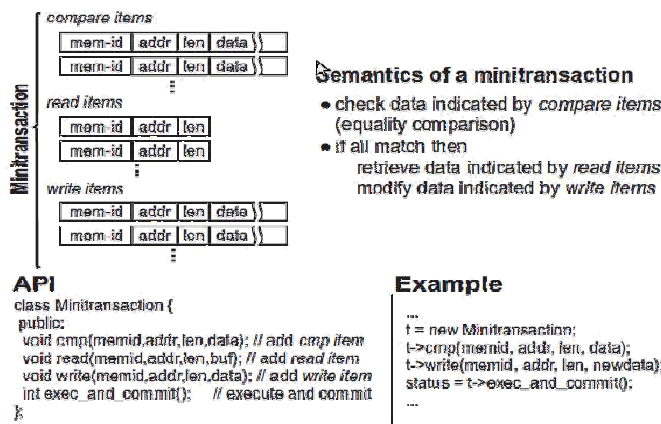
Minitransaction

compare items

| mem-id | addr | len | data |
|---|---|---|---|
| mem-id | addr | len | data |

⋮

read items

| mem-id | addr | len |
|---|---|---|
| mem-id | addr | len |

⋮

write items

| mem-id | addr | len | data |
|---|---|---|---|
| mem-id | addr | len | data |

⋮

Semantics of a minitransaction

• check data indicated by compare items (equality comparison)

• if all match then
retrieve data indicated by read items
modify data indicated by write items

API

class Minitransaction {
public:
void cmp(memid,addr,len,data); // add cmp item
void read(memid,addr,len,buf); // add read item
void write(memid,addr,len,data); // add write item
int exec_and_commit(); // execute and commit
};

Example

...
t = new Minitransaction;
t->cmp(memid, addr, len, data);
t->write(memid, addr, len, newdata);
status = t->exec_and_commit();
...